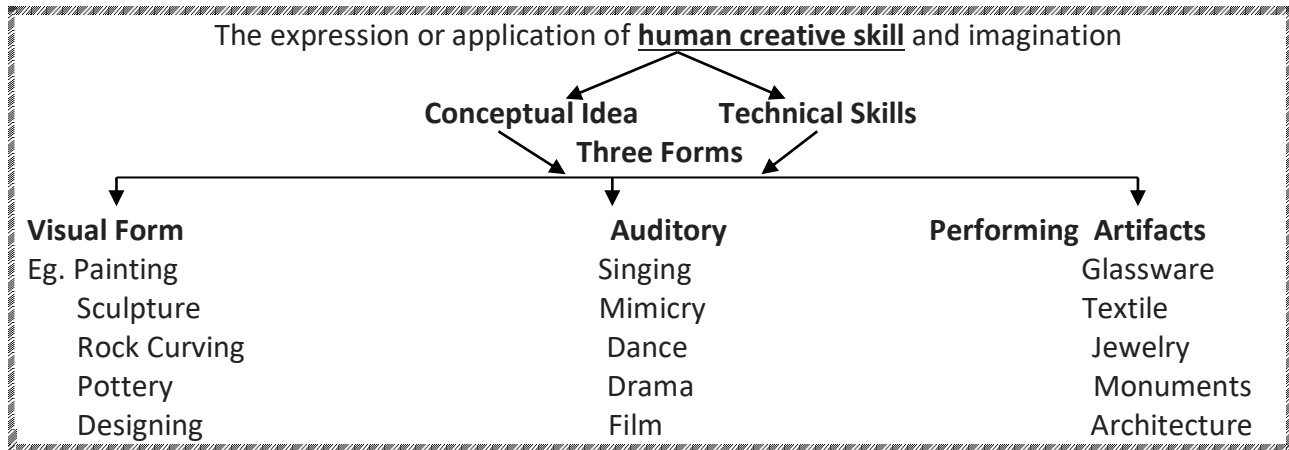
The expression or application of **human creative skill** and imagination

**Conceptual Idea** **Technical Skills**

**Three Forms**

**Visual Form**
Eg. Painting
Sculpture
Rock Curving
Pottery
Designing

**Auditory**
Singing
Mimicry
Dance
Drama
Film

**Performing Artifacts**
Glassware
Textile
Jewelry
Monuments
Architecture